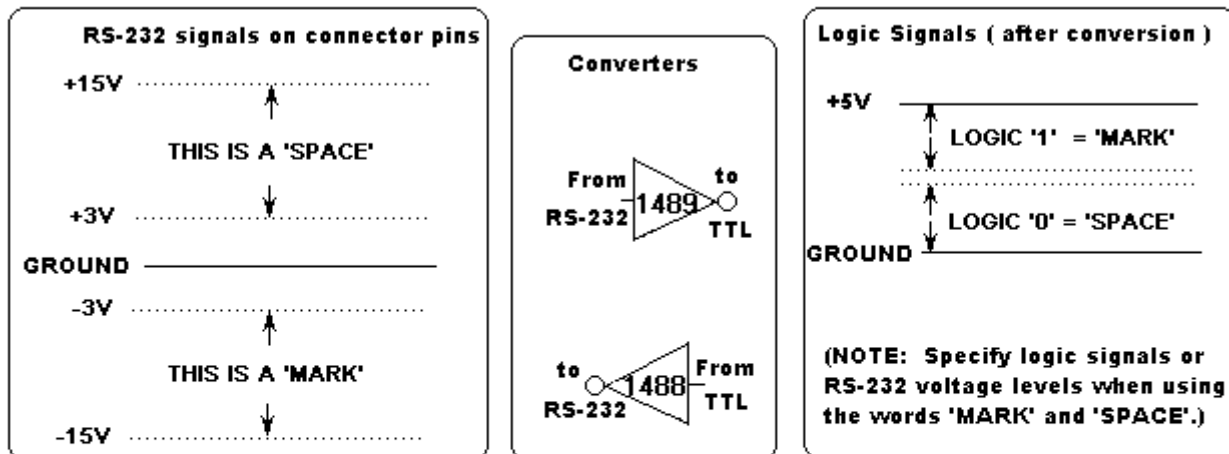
RS-232 signals on connector pins

+15V

THIS IS A 'SPACE'

+3V

GROUND

-3V

THIS IS A 'MARK'

-15V

Converters

From RS-232

1489

to TTL

to RS-232

1488

From TTL

Logic Signals ( after conversion )

+5V

LOGIC '1' = 'MARK'

LOGIC '0' = 'SPACE'

GROUND

(NOTE: Specify logic signals or RS-232 voltage levels when using the words 'MARK' and 'SPACE'.)